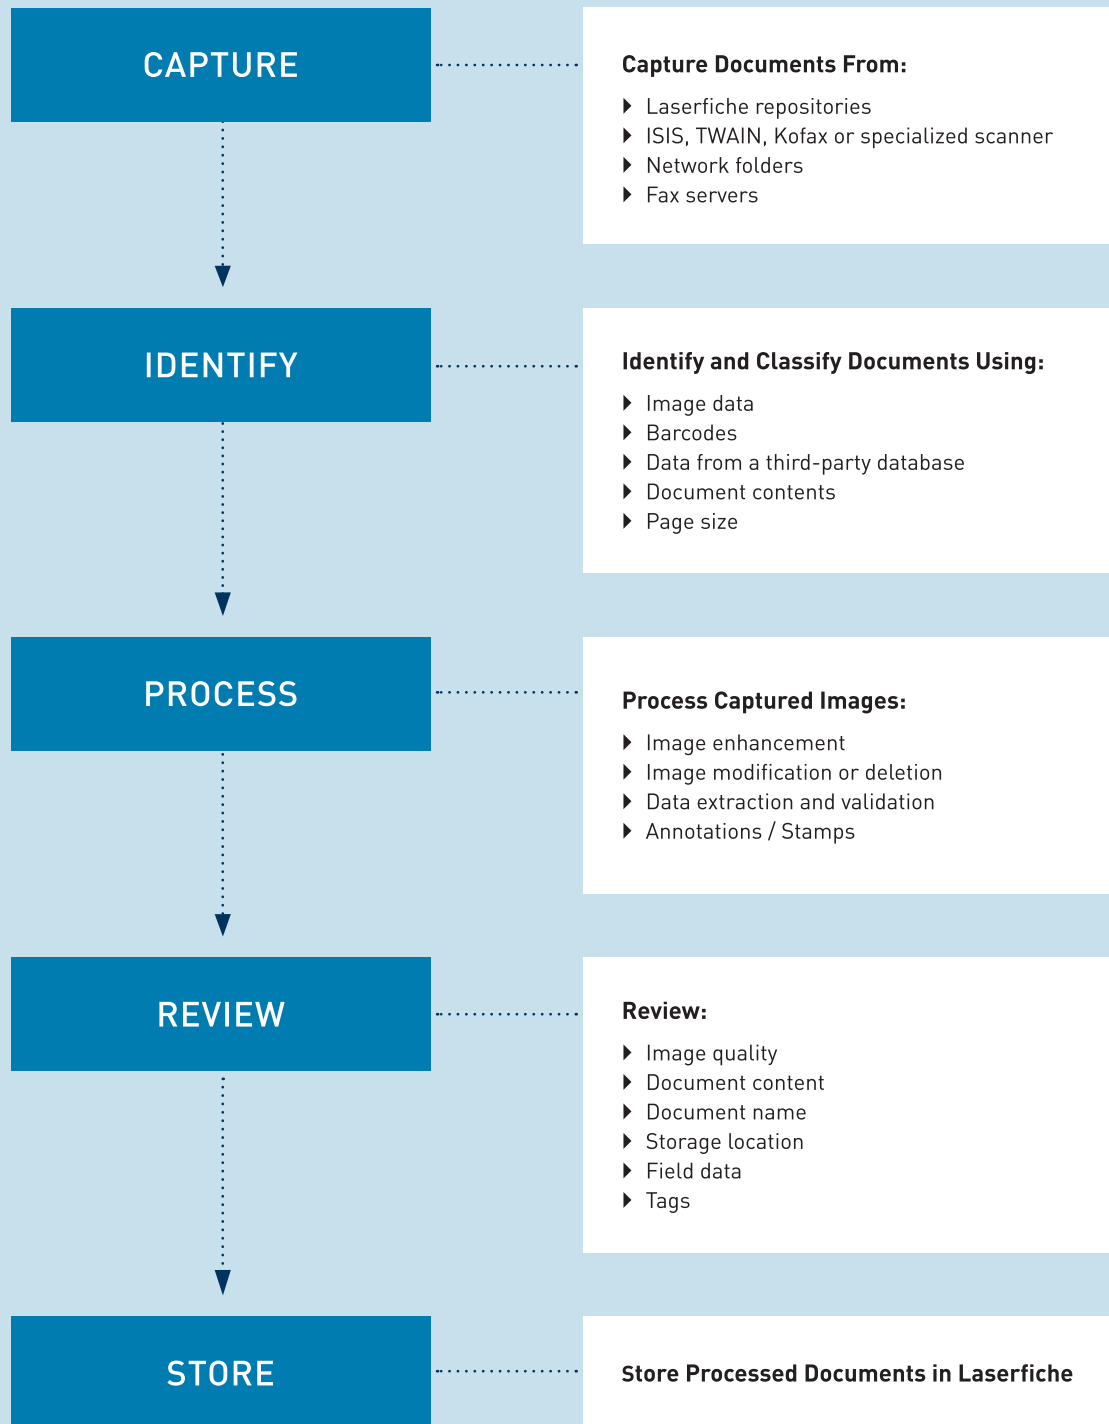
CAPTURE

Capture Documents From:

- Laserfiche repositories
- ISIS, TWAIN, Kofax or specialized scanner
- Network folders
- Fax servers

IDENTIFY

Identify and Classify Documents Using:

- Image data
- Barcodes
- Data from a third-party database
- Document contents
- Page size

PROCESS

Process Captured Images:

- Image enhancement
- Image modification or deletion
- Data extraction and validation
- Annotations / Stamps

REVIEW

Review:

- Image quality
- Document content
- Document name
- Storage location
- Field data
- Tags

STORE

Store Processed Documents in Laserfiche